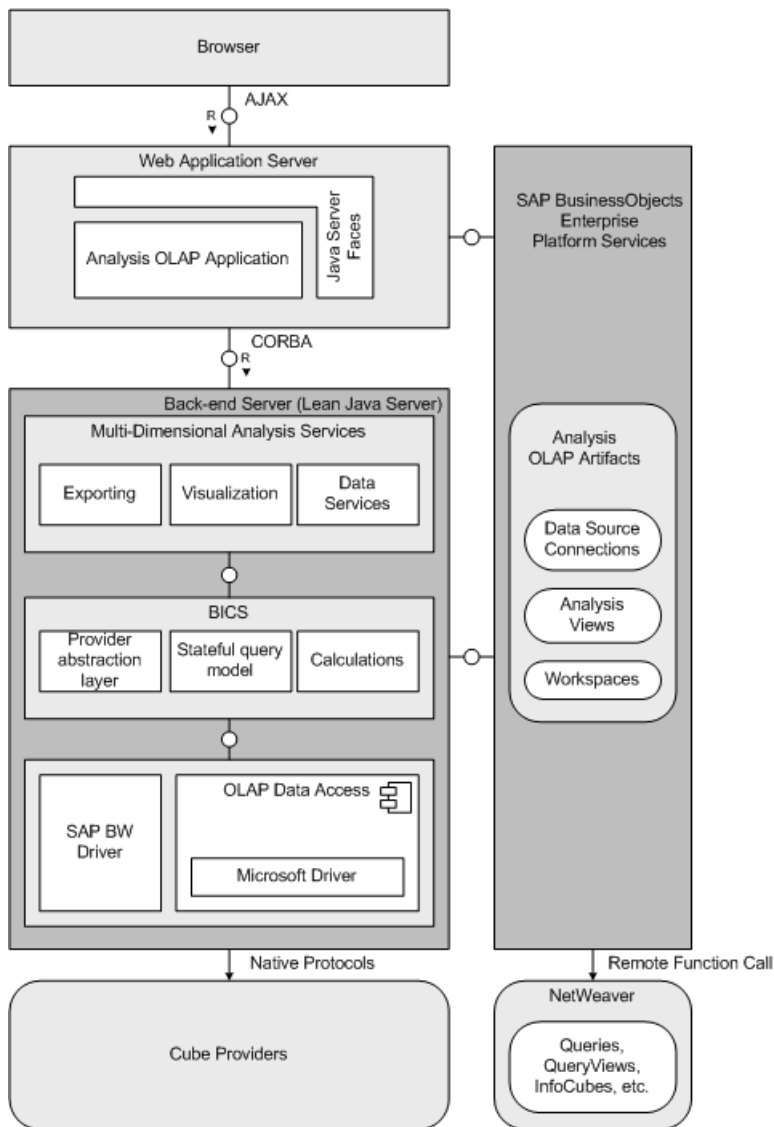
Browser

AJAX

R

Web Application Server

Java Server Faces

Analysis OLAP Application

SAP BusinessObjects Enterprise Platform Services

CORBA

R

Back-end Server (Lean Java Server)

Multi-Dimensional Analysis Services

Exporting

Visualization

Data Services

Analysis OLAP Artifacts

Data Source Connections

Analysis Views

Workspaces

BICS

Provider abstraction layer

Stateful query model

Calculations

OLAP Data Access

SAP BW Driver

Microsoft Driver

Native Protocols

Remote Function Call

Cube Providers

NetWeaver

Queries, QueryViews, InfoCubes, etc.